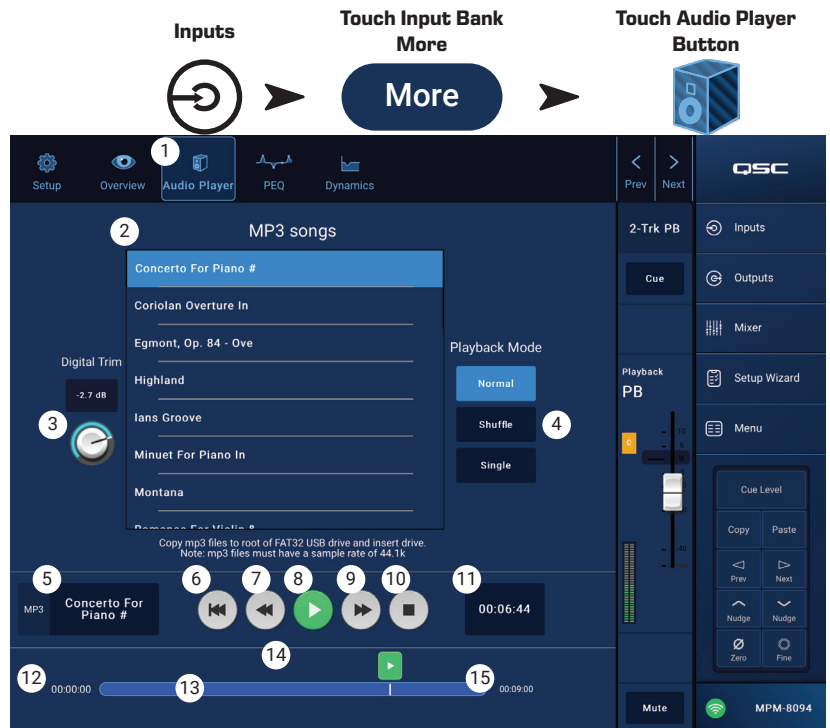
Inputs

Touch Input Bank More

More

Touch Audio Player Button

Setup
Overview
1
Audio Player
PEQ
Dynamics

Prev
Next

QSC

2
MP3 songs

Concerto For Piano #
Coriolan Overture In
Egmont, Op. 84 - Ove
Highland
Ians Groove
Minuet For Piano In
Montana
Romance For Violin &

Digital Trim
-2.7 dB
3

Playback Mode
Normal
Shuffle
4
Single

Copy mp3 files to root of FAT32 USB drive and insert drive.
Note: mp3 files must have a sample rate of 44.1k

5
MP3
Concerto For Piano #

6 7 8 9 10 11
00:06:44

12
00:00:00
13
14
15
00:09:00

2-Trk PB
Cue
Playback
PB
C
10
5
0
40
Mute

Inputs
Outputs
Mixer
Setup Wizard
Menu

Cue Level
Copy
Paste
Prev
Next
Nudge
Nudge
Zero
Fine

MPM-8094